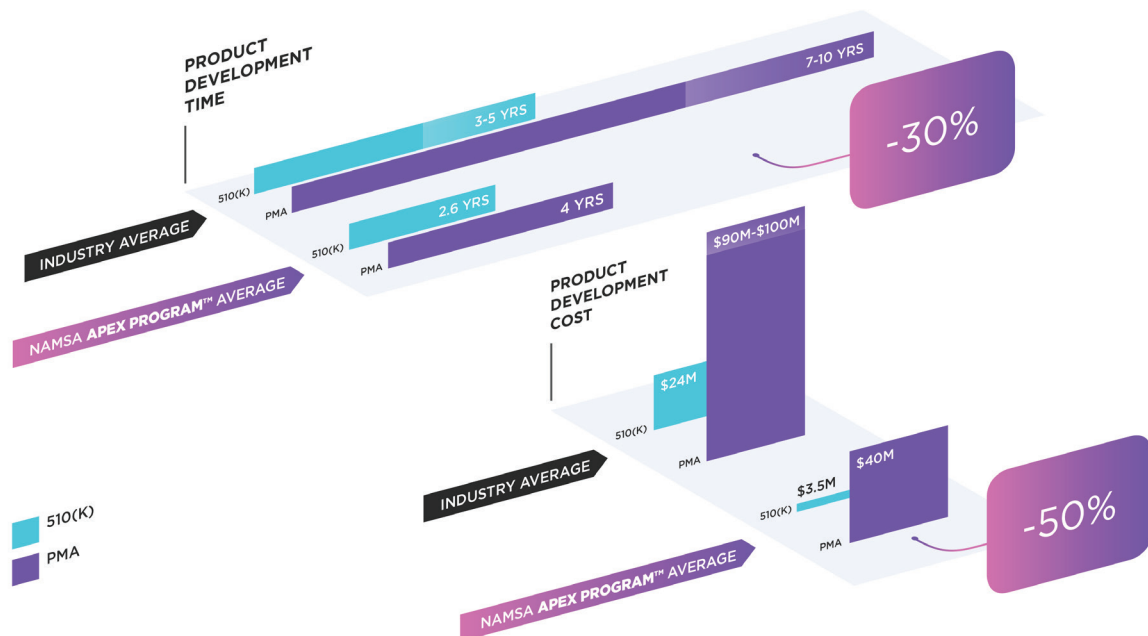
PRODUCT DEVELOPMENT TIME

3-5 YRS

7-10 YRS

510(K)

PMA

-30%

2.6 YRS

4 YRS

510(K)

PMA

INDUSTRY AVERAGE

NAMSA APEX PROGRAM™ AVERAGE

PRODUCT DEVELOPMENT COST

$90M-$100M

$24M

510(K)

PMA

INDUSTRY AVERAGE

$3.5M

$40M

510(K)

PMA

-50%

NAMSA APEX PROGRAM™ AVERAGE

510(K)

PMA